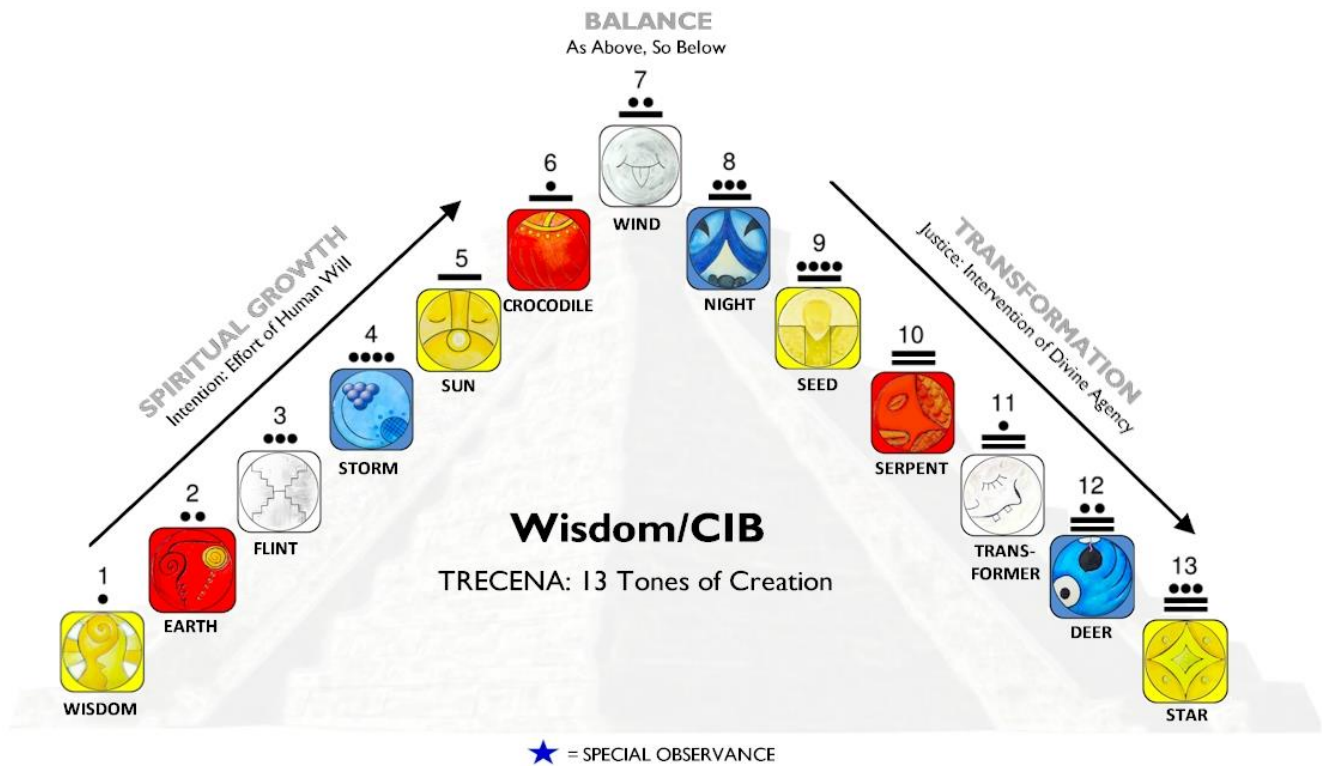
BALANCE
As Above, So Below

SPIRITUAL GROWTH
Intention: Effort of Human Will

TRANSFORMATION
Justice: Intervention of Divine Agency

1
WISDOM

2
EARTH

3
FLINT

4
STORM

5
SUN

6
CROCODILE

7
WIND

8
NIGHT

9
SEED

10
SERPENT

11
TRANS-FORMER

12
DEER

13
STAR

Wisdom/CIB

TRECENA: 13 Tones of Creation

★ = SPECIAL OBSERVANCE